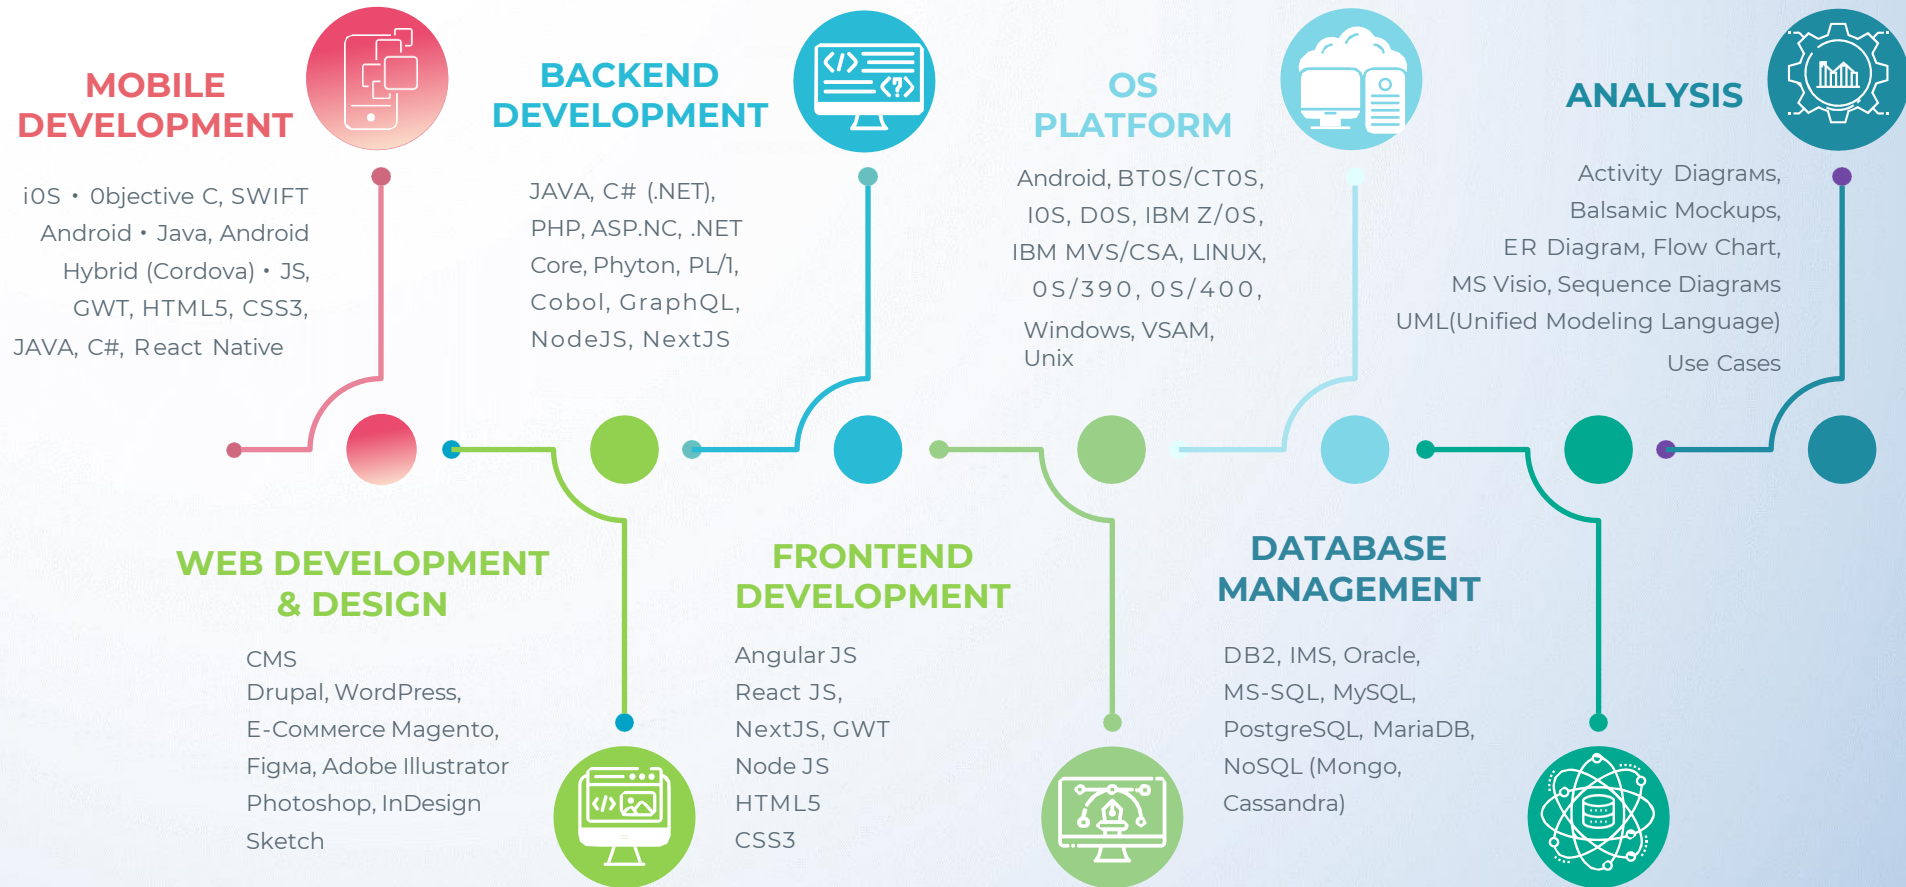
MOBILE DEVELOPMENT

iOS • Objective C, SWIFT
Android • Java, Android
Hybrid (Cordova) • JS, GWT, HTML5, CSS3,
JAVA, C#, React Native

BACKEND DEVELOPMENT

JAVA, C# (.NET), PHP, ASP.NC, .NET Core, Phyton, PL/1, Cobol, GraphQL, NodeJS, NextJS

OS PLATFORM

Android, BTOS/CTOS, IOS, DOS, IBM Z/OS, IBM MVS/CSA, LINUX, OS/390, OS/400,
Windows, VSAM, Unix

ANALYSIS

Activity Diagrams, Balsamic Mockups, ER Diagram, Flow Chart, MS Visio, Sequence Diagrams UML(Unified Modeling Language)
Use Cases

WEB DEVELOPMENT & DESIGN

CMS
Drupal, WordPress, E-Commerce Magento, Figma, Adobe Illustrator Photoshop, InDesign Sketch

FRONTEND DEVELOPMENT

Angular JS
React JS,
NextJS, GWT
Node JS
HTML5
CSS3

DATABASE MANAGEMENT

DB2, IMS, Oracle, MS-SQL, MySQL, PostgreSQL, MariaDB, NoSQL (Mongo, Cassandra)